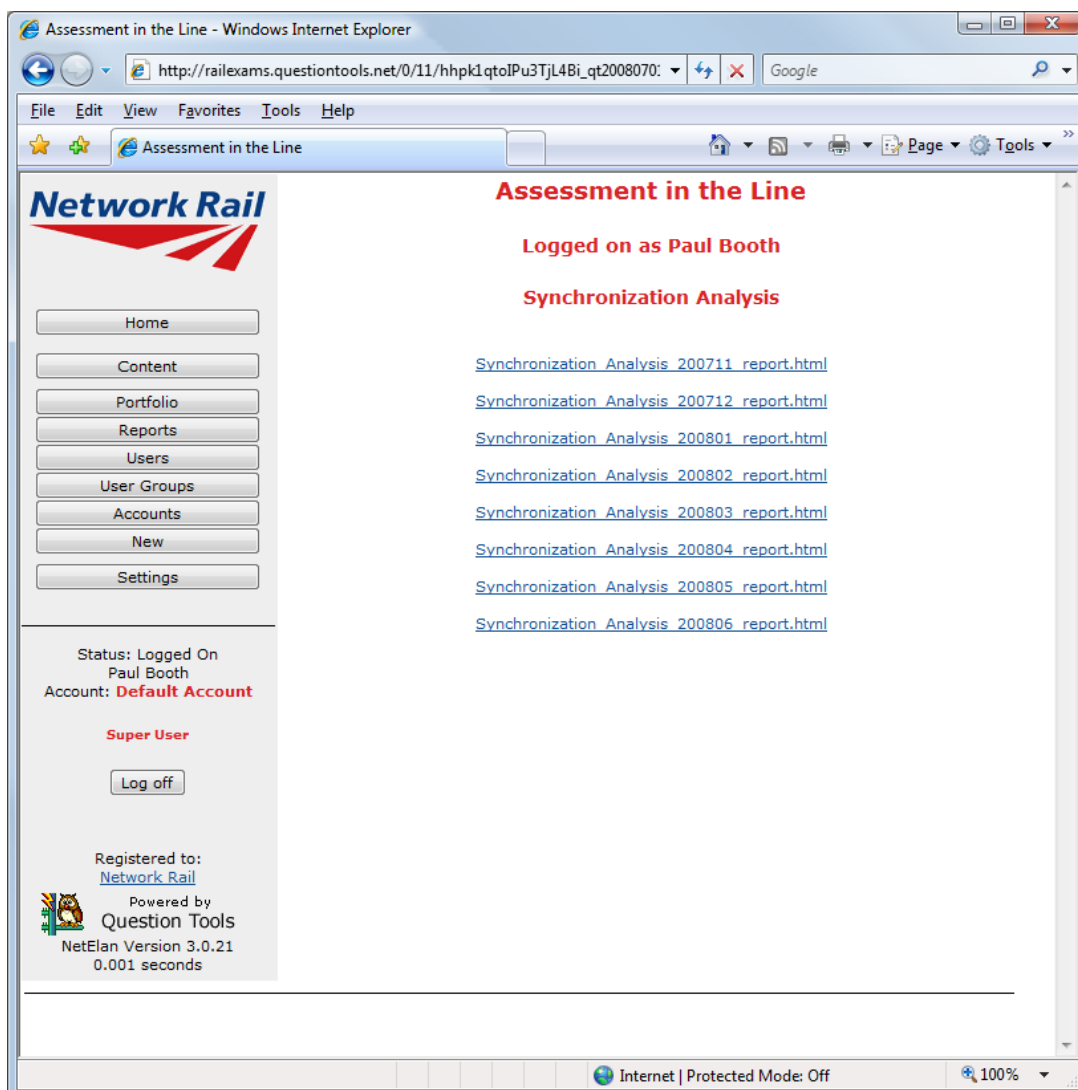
Assessment in the Line - Windows Internet Explorer

http://railexams.questiontools.net/0/11/hhpk1qtoIPu3TjL4Bi_qt2008070

Google

File Edit View Favorites Tools Help

Assessment in the Line

Page Tools

Network Rail

Home

Content

Portfolio

Reports

Users

User Groups

Accounts

New

Settings

Status: Logged On
Paul Booth
Account: Default Account

Super User

Log off

Registered to:
Network Rail

Powered by
Question Tools

NetElan Version 3.0.21
0.001 seconds

Assessment in the Line

Logged on as Paul Booth

Synchronization Analysis

Synchronization_Analysis_200711_report.html

Synchronization_Analysis_200712_report.html

Synchronization_Analysis_200801_report.html

Synchronization_Analysis_200802_report.html

Synchronization_Analysis_200803_report.html

Synchronization_Analysis_200804_report.html

Synchronization_Analysis_200805_report.html

Synchronization_Analysis_200806_report.html

Internet | Protected Mode: Off

100%